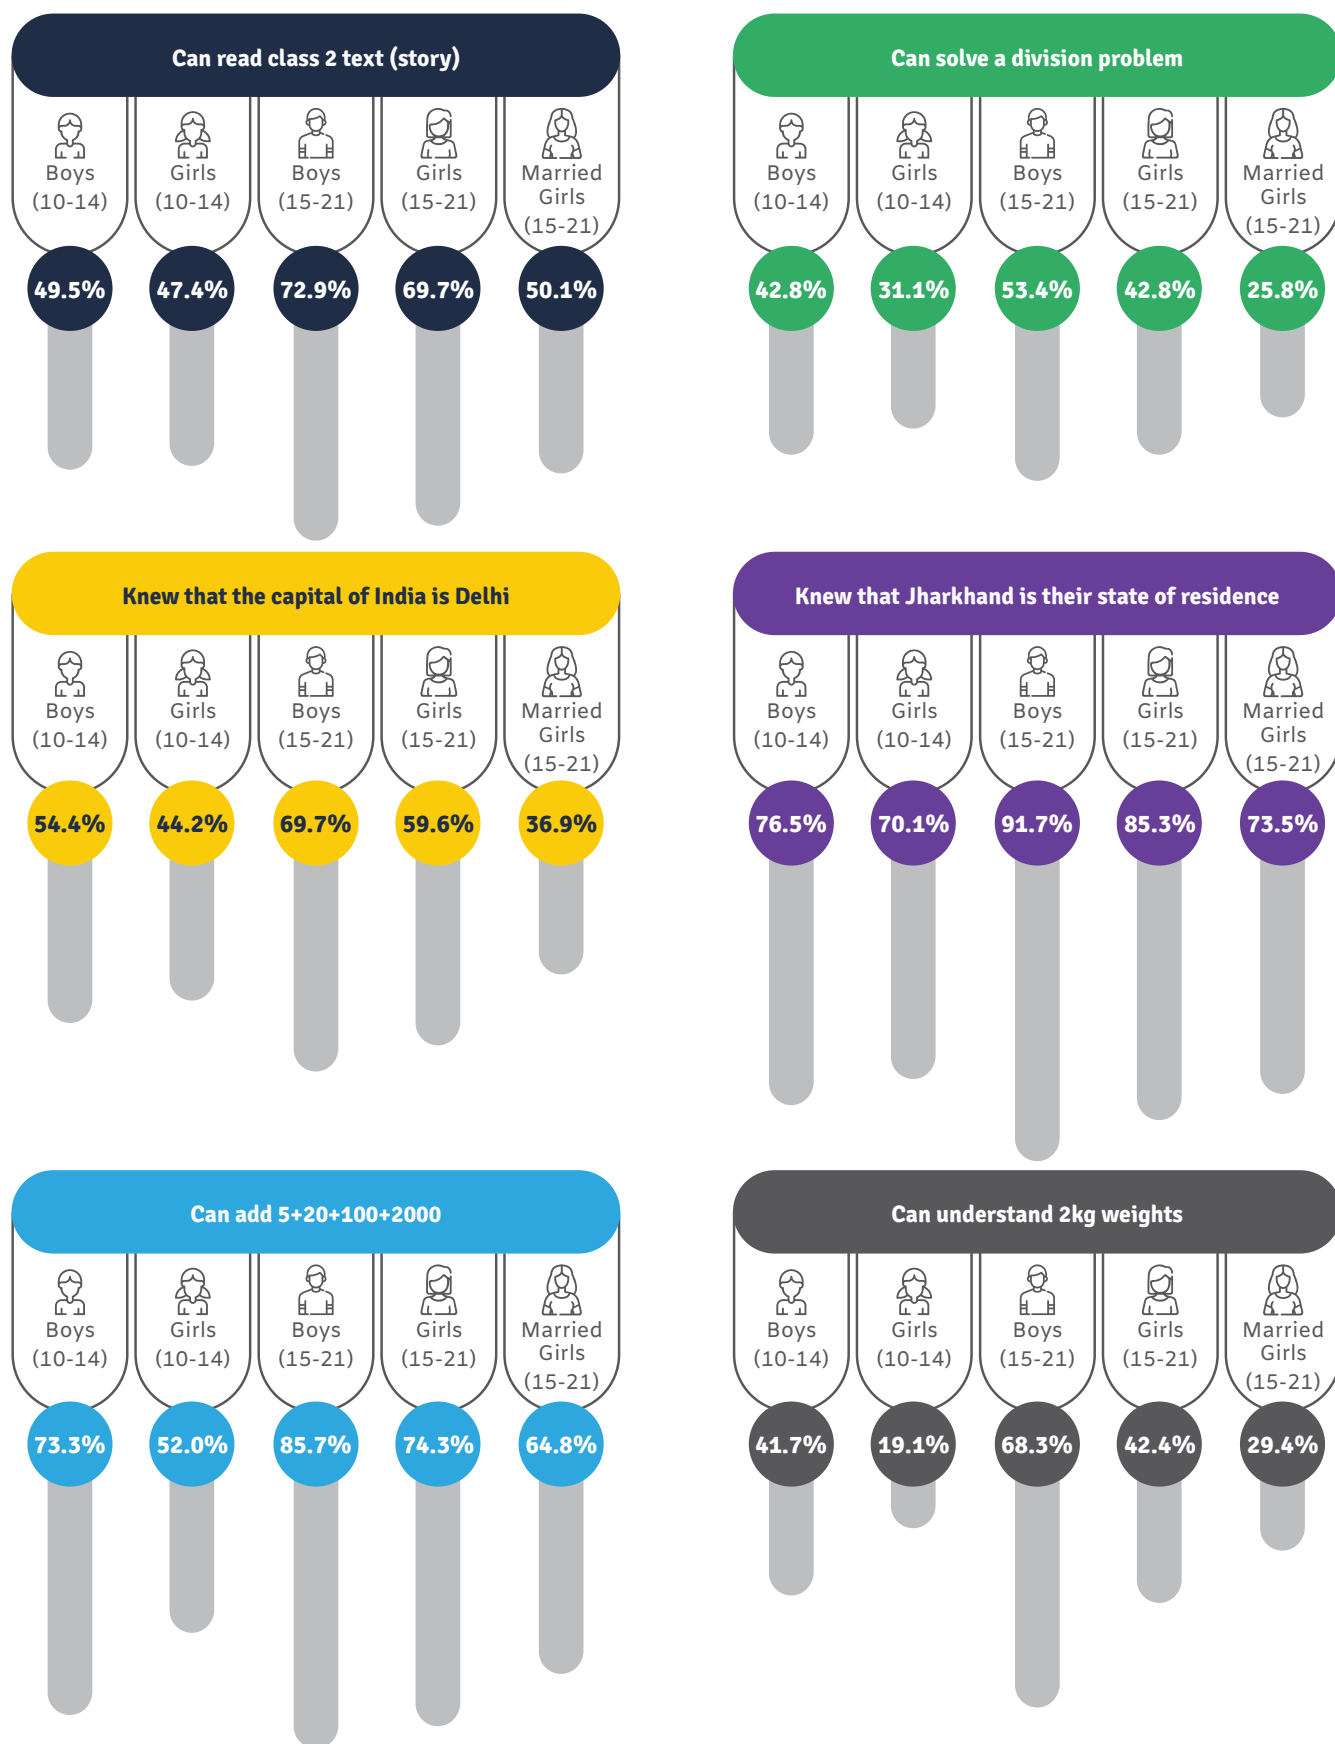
Can read class 2 text (story)

Boys (10-14) 49.5%
Girls (10-14) 47.4%
Boys (15-21) 72.9%
Girls (15-21) 69.7%
Married Girls (15-21) 50.1%

Can solve a division problem

Boys (10-14) 42.8%
Girls (10-14) 31.1%
Boys (15-21) 53.4%
Girls (15-21) 42.8%
Married Girls (15-21) 25.8%

Knew that the capital of India is Delhi

Boys (10-14) 54.4%
Girls (10-14) 44.2%
Boys (15-21) 69.7%
Girls (15-21) 59.6%
Married Girls (15-21) 36.9%

Knew that Jharkhand is their state of residence

Boys (10-14) 76.5%
Girls (10-14) 70.1%
Boys (15-21) 91.7%
Girls (15-21) 85.3%
Married Girls (15-21) 73.5%

Can add 5+20+100+2000

Boys (10-14) 73.3%
Girls (10-14) 52.0%
Boys (15-21) 85.7%
Girls (15-21) 74.3%
Married Girls (15-21) 64.8%

Can understand 2kg weights

Boys (10-14) 41.7%
Girls (10-14) 19.1%
Boys (15-21) 68.3%
Girls (15-21) 42.4%
Married Girls (15-21) 29.4%